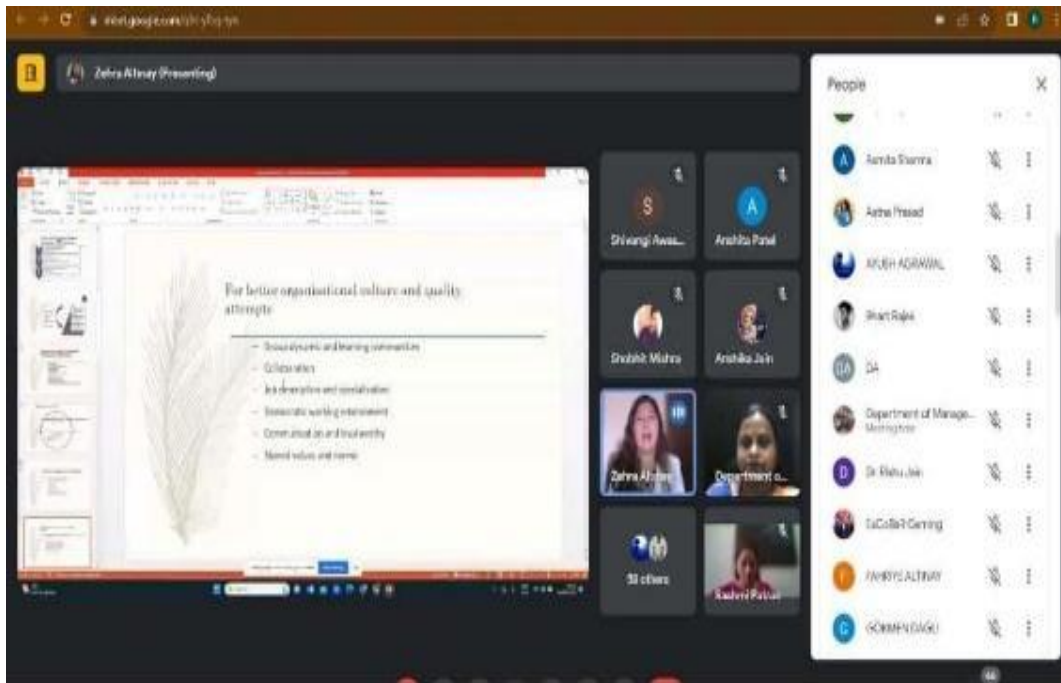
meet.google.com/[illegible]

Zehra Altinay (Presenting)

For better organizational culture and quality attempts

- Group dynamic and learning communities
- Collaboration
- Job description and specialization
- Democratic working environment
- Communication and trustworthy
- Shared values and norms

S
Shivangi Awas...
A
Anshita Patel
Shobhit Mishra
Anshika Jain
Zehra Altinay
Department o...
58 others
Rashmi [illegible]

People

Asmita Sharma
Astha Prasad
AYUSH AGRAWAL
Bharti Rajak
DA
Department of Manage...
Meeting host
Dr. Richa Jain
EsCoBeR Gaming
FAHRIYE ALTINAY
GOKMEN DAGLI